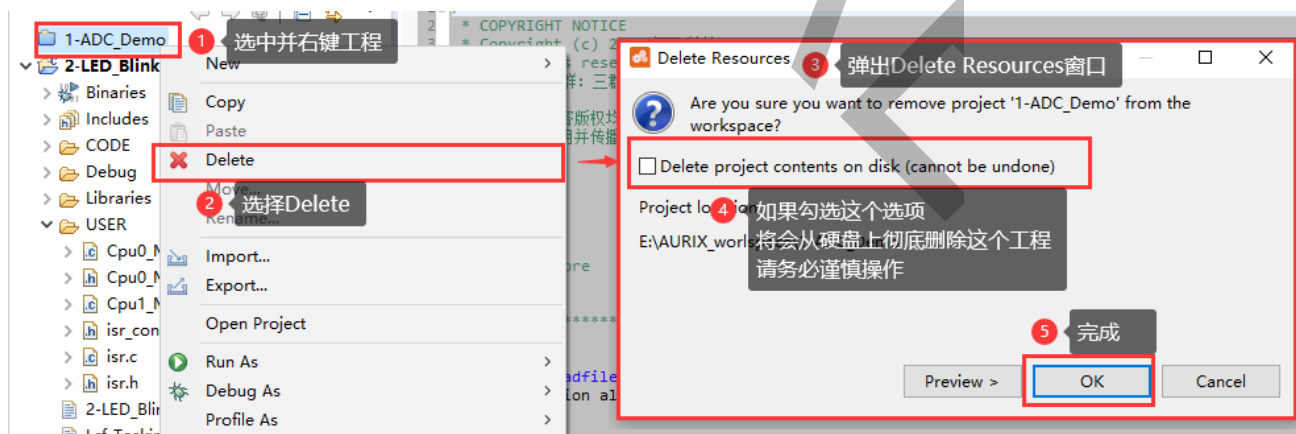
1-ADC_Demo
1 选中并右键工程
2-LED_Blink
Binaries
Includes
CODE
Debug
Libraries
USER
Cpu0_M
Cpu0_M
Cpu1_M
isr_con
isr.c
isr.h
2-LED_Blir

New
Copy
Paste
Delete
Move...
2 选择Delete
Rename...
Import...
Export...
Open Project
Run As
Debug As
Profile As

* COPYRIGHT NOTICE
* Copyright (c) 2
reserved
权所有
用并传播

Delete Resources
3 弹出Delete Resources窗口
Are you sure you want to remove project '1-ADC_Demo' from the workspace?
Delete project contents on disk (cannot be undone)
Project lo
4 如果勾选这个选项
将会从硬盘上彻底删除这个工程
请务必谨慎操作
E:\AURIX_worls
5 完成
Preview >
OK
Cancel